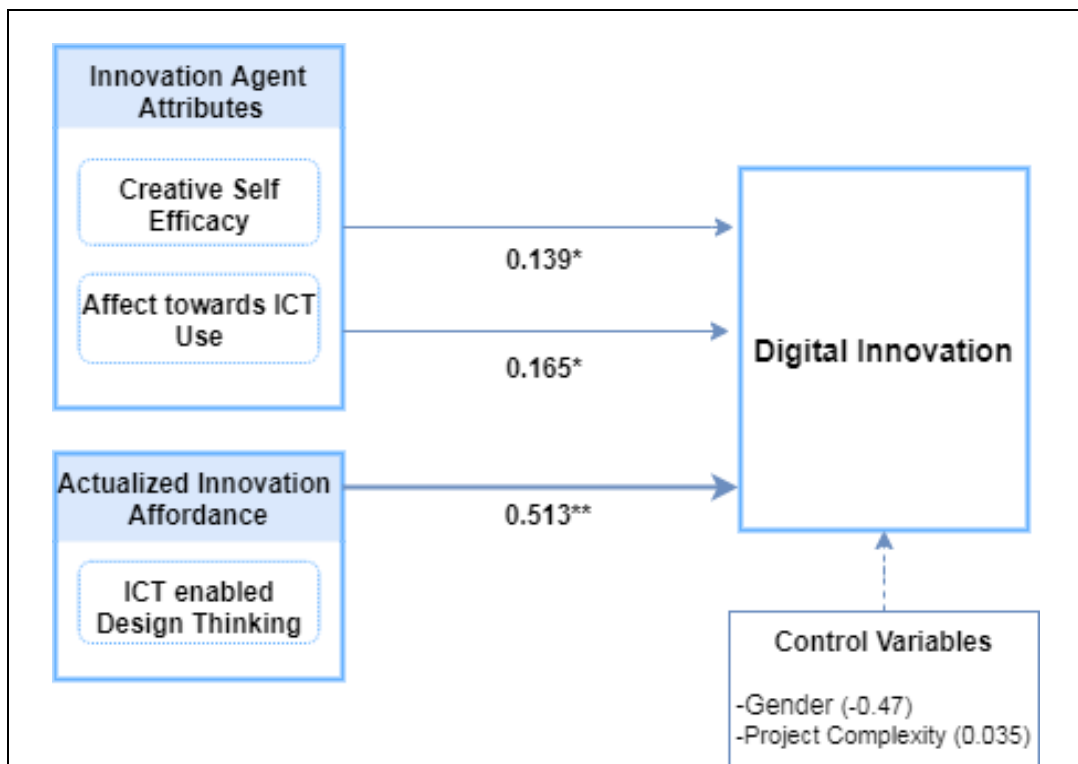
Innovation Agent Attributes

Creative Self Efficacy

Affect towards ICT Use

0.139*

0.165*

Digital Innovation

Actualized Innovation Affordance

ICT enabled Design Thinking

0.513**

Control Variables

-Gender (-0.47)
-Project Complexity (0.035)